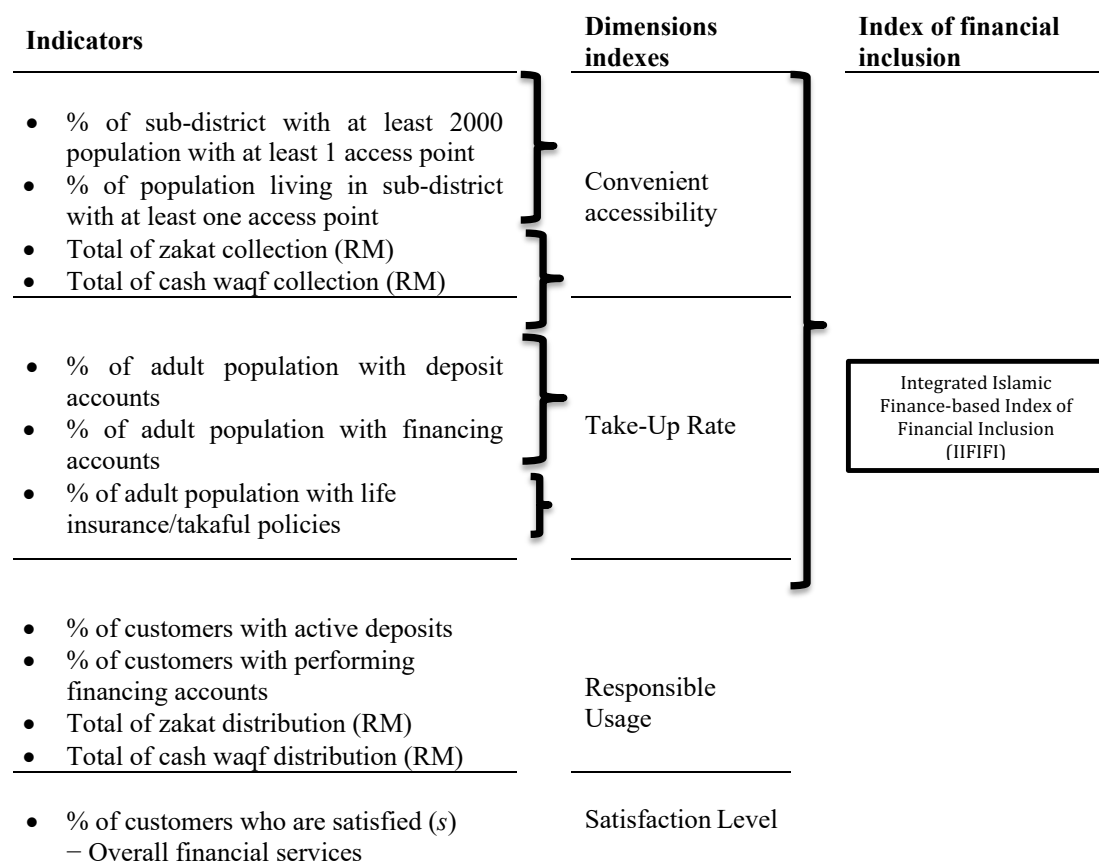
Indicators

Dimensions indexes

Index of financial inclusion

- % of sub-district with at least 2000 population with at least 1 access point
- % of population living in sub-district with at least one access point
- Total of zakat collection (RM)
- Total of cash waqf collection (RM)

Convenient accessibility

- % of adult population with deposit accounts
- % of adult population with financing accounts
- % of adult population with life insurance/takaful policies

Take-Up Rate

Integrated Islamic Finance-based Index of Financial Inclusion (IIFIFI)

- % of customers with active deposits
- % of customers with performing financing accounts
- Total of zakat distribution (RM)
- Total of cash waqf distribution (RM)

Responsible Usage

- % of customers who are satisfied (*s*)
− Overall financial services

Satisfaction Level